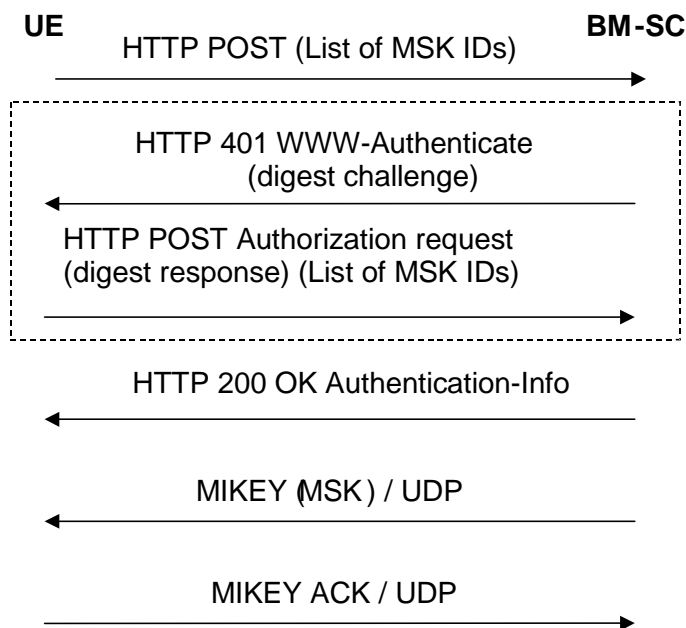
UE

BM-SC

HTTP POST (List of MSK IDs)

HTTP 401 WWW-Authenticate (digest challenge)

HTTP POST Authorization request (digest response) (List of MSK IDs)

HTTP 200 OK Authentication-Info

MIKEY (MSK) / UDP

MIKEY ACK / UDP